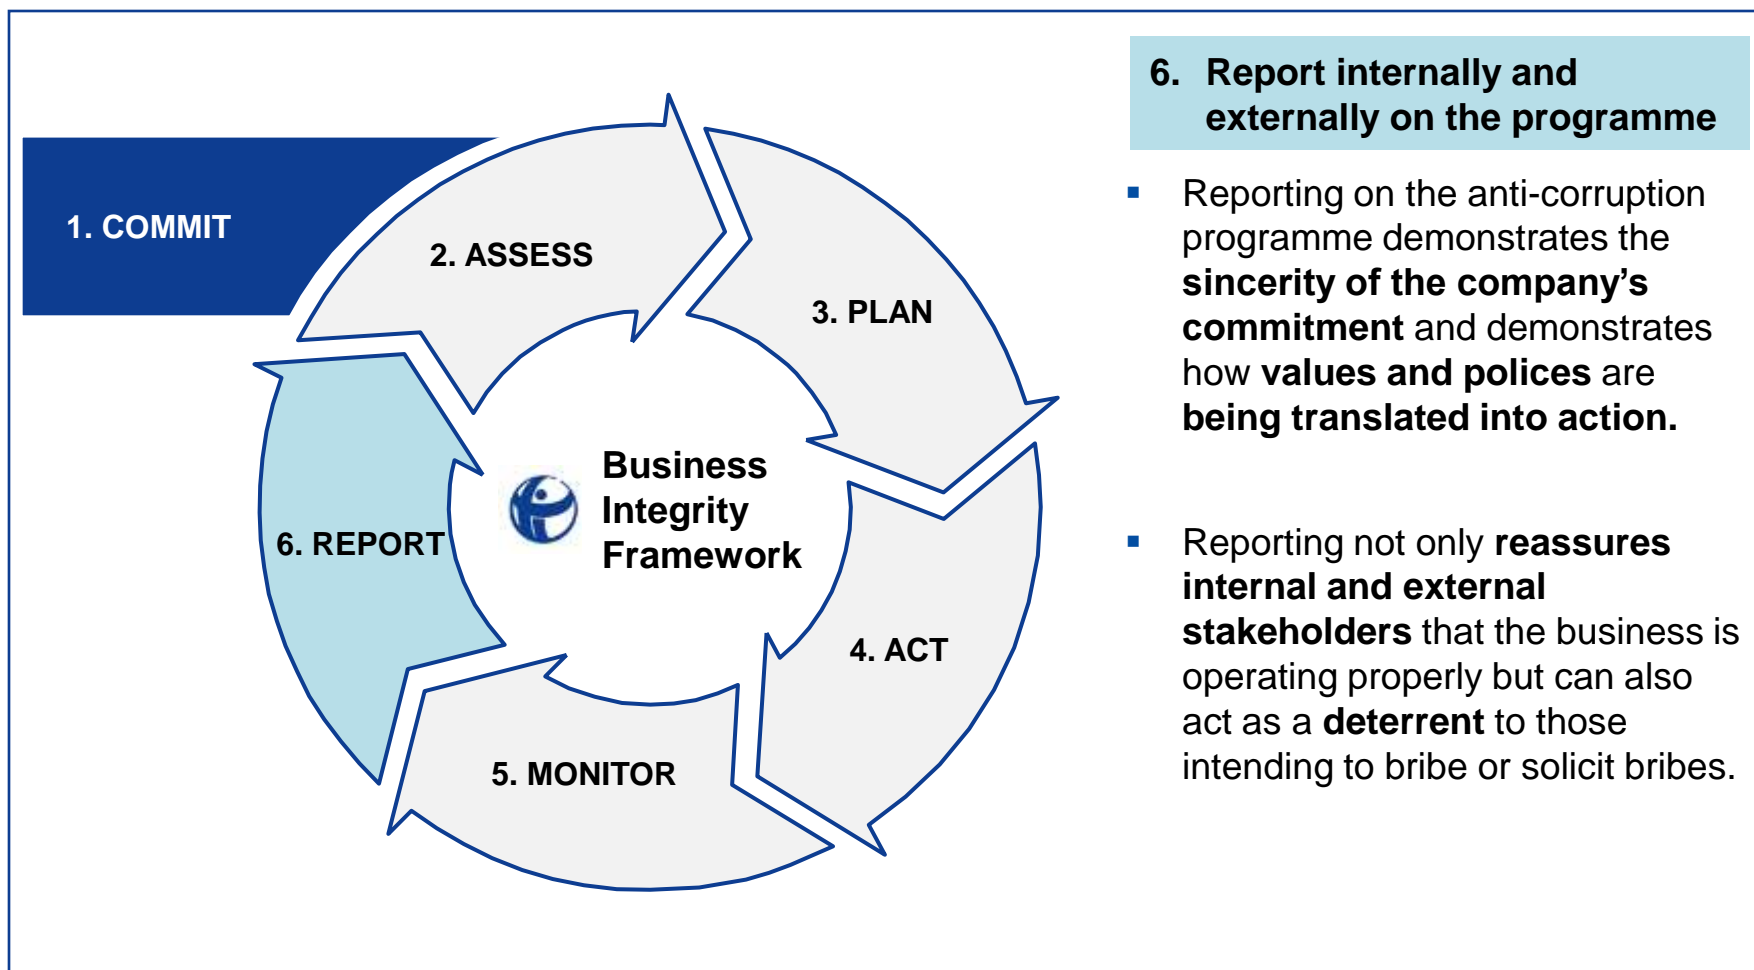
1. COMMIT

2. ASSESS

3. PLAN

4. ACT

5. MONITOR

6. REPORT

Business Integrity Framework

6. Report internally and externally on the programme

- Reporting on the anti-corruption programme demonstrates the **sincerity of the company's commitment** and demonstrates how **values and polices** are **being translated into action.**

- Reporting not only **reassures internal and external stakeholders** that the business is operating properly but can also act as a **deterrent** to those intending to bribe or solicit bribes.